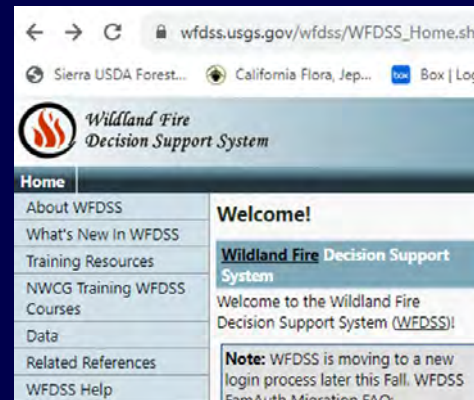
wfdss.usgs.gov/wfdss/WFDSS_Home.sh

Sierra USDA Forest... California Flora, Jep... Box | Lo

Wildland Fire Decision Support System

Home

About WFDSS
What's New In WFDSS
Training Resources
NWCG Training WFDSS Courses
Data
Related References
WFDSS Help

Welcome!

Wildland Fire Decision Support System

Welcome to the Wildland Fire Decision Support System (WFDSS)!

Note: WFDSS is moving to a new login process later this Fall. WFDSS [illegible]